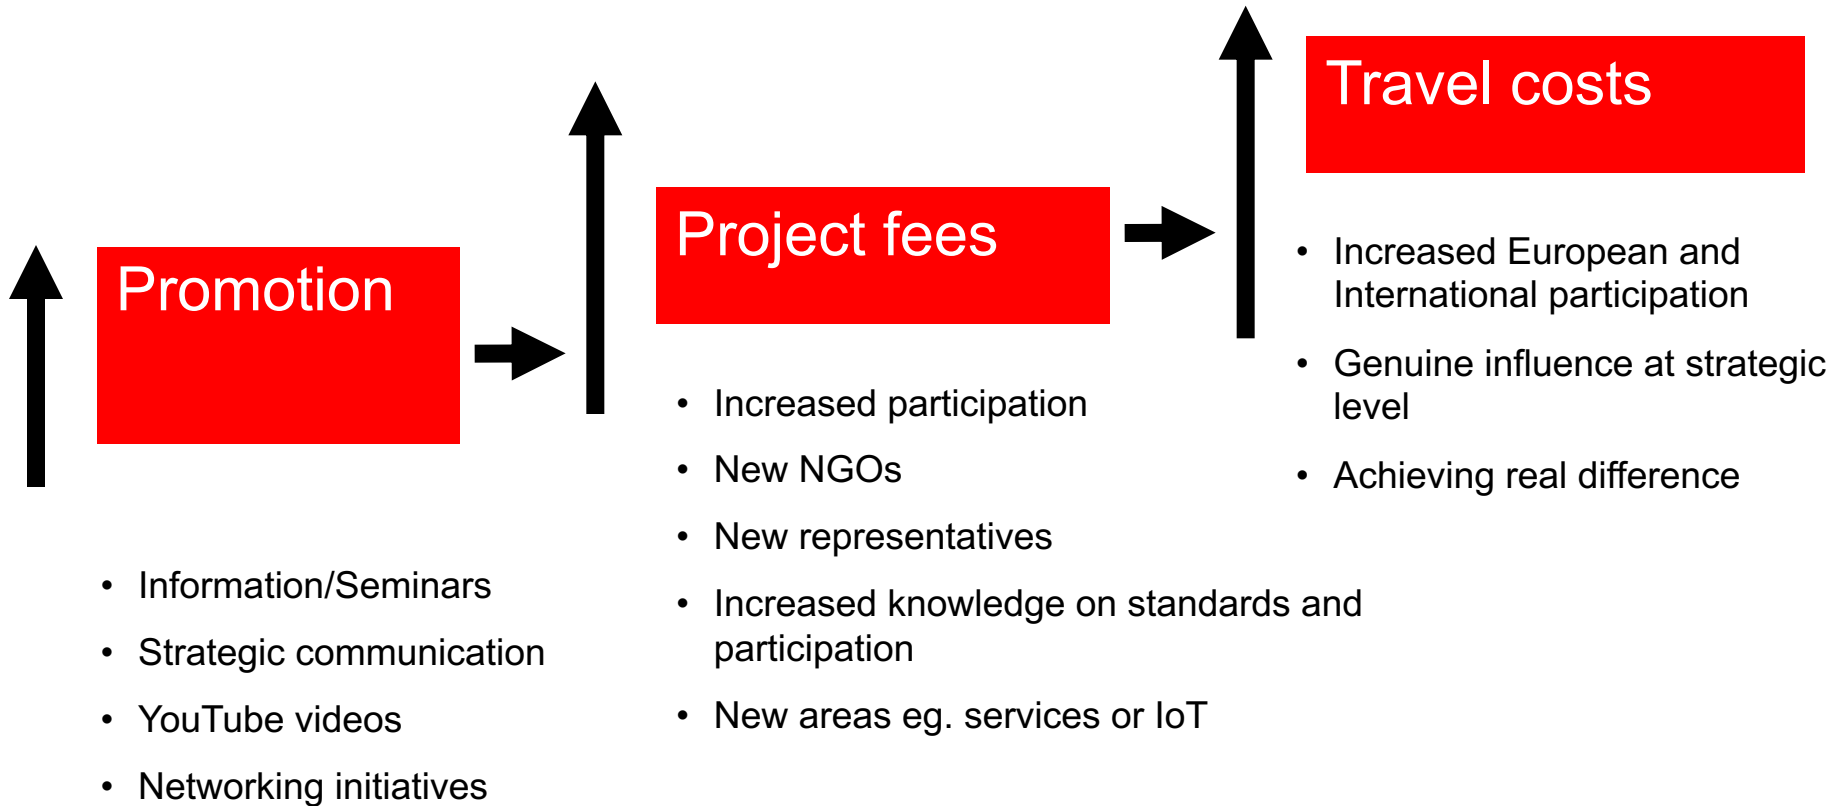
Promotion

- Information/Seminars
- Strategic communication
- YouTube videos
- Networking initiatives

Project fees

- Increased participation
- New NGOs
- New representatives
- Increased knowledge on standards and participation
- New areas eg. services or IoT

Travel costs

- Increased European and International participation
- Genuine influence at strategic level
- Achieving real difference